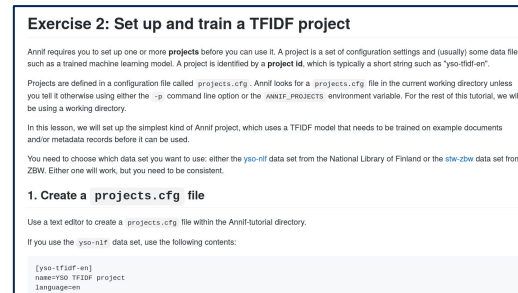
Exercise 2: Set up and train a TFIDF project

Annif requires you to set up one or more **projects** before you can use it. A project is a set of configuration settings and (usually) some data file such as a trained machine learning model. A project is identified by a **project id**, which is typically a short string such as "yso-tfidf-en".

Projects are defined in a configuration file called `projects.cfg` . Annif looks for a `projects.cfg` file in the current working directory unless you tell it otherwise using either the `-p` command line option or the `ANNIF_PROJECTS` environment variable. For the rest of this tutorial, we will be using a working directory.

In this lesson, we will set up the simplest kind of Annif project, which uses a TFIDF model that needs to be trained on example documents and/or metadata records before it can be used.

You need to choose which data set you want to use: either the yso-nlf data set from the National Library of Finland or the stw-zbw data set from ZBW. Either one will work, but you need to be consistent.

1. Create a `projects.cfg` file

Use a text editor to create a `projects.cfg` file within the Annif-tutorial directory.

If you use the `yso-nlf` data set, use the following contents:

```
[yso-tfidf-en]
name=YSO TFIDF project
language=en
```